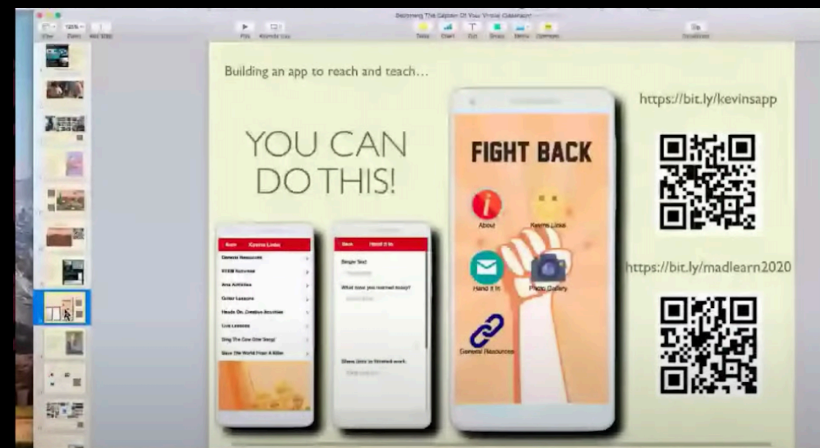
Becoming The Captain Of Your Virtual Classroom

View Zoom Add Slide Play Keynote Live Table Chart Text Shape Media Comment Document

Building an app to reach and teach…

YOU CAN DO THIS!

Kevins Links

Genesis Resources

STEM Activities

Arts Activities

Online Lessons

Heads On, Creative Activities

Live Lessons

Sing The One Old Song!

Save The World From A Killer

Hand It In

Single Text

What have you learned today?

Share links to finished work

FIGHT BACK

About

Kevins Links

Hand It In

Photo Gallery

Genesis Resources

https://bit.ly/kevinsapp

https://bit.ly/madlearn2020